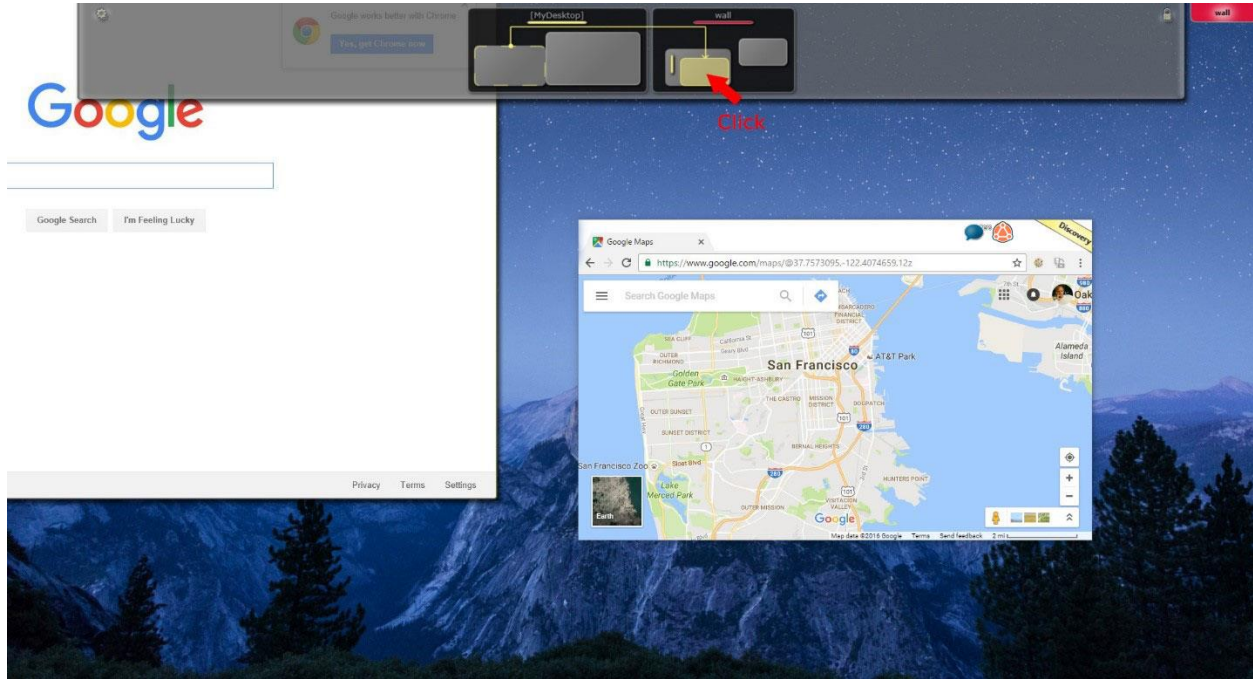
Google works better with Chrome

Yes, get Chrome now

[MyDesktop]

wall

wall

Click

Google

Google Search

I'm Feeling Lucky

Privacy

Terms

Settings

Google Maps

https://www.google.com/maps/@37.7573095,-122.4074659,12z

Discovery

Search Google Maps

Oak

San Francisco

AT&T Park

Alameda Island

Golden Gate Park

HAIGHT-ASHBURY

THE CASTRO

MISSION DISTRICT

DOGPATCH

OUTER SUNSET

SUNSET DISTRICT

BERNAL HEIGHTS

San Francisco Zoo

Lake Merced Park

HUNTERS POINT

OUTER MISSION

Earth

Google

Map data ©2016 Google

Terms

Send feedback

2 mi